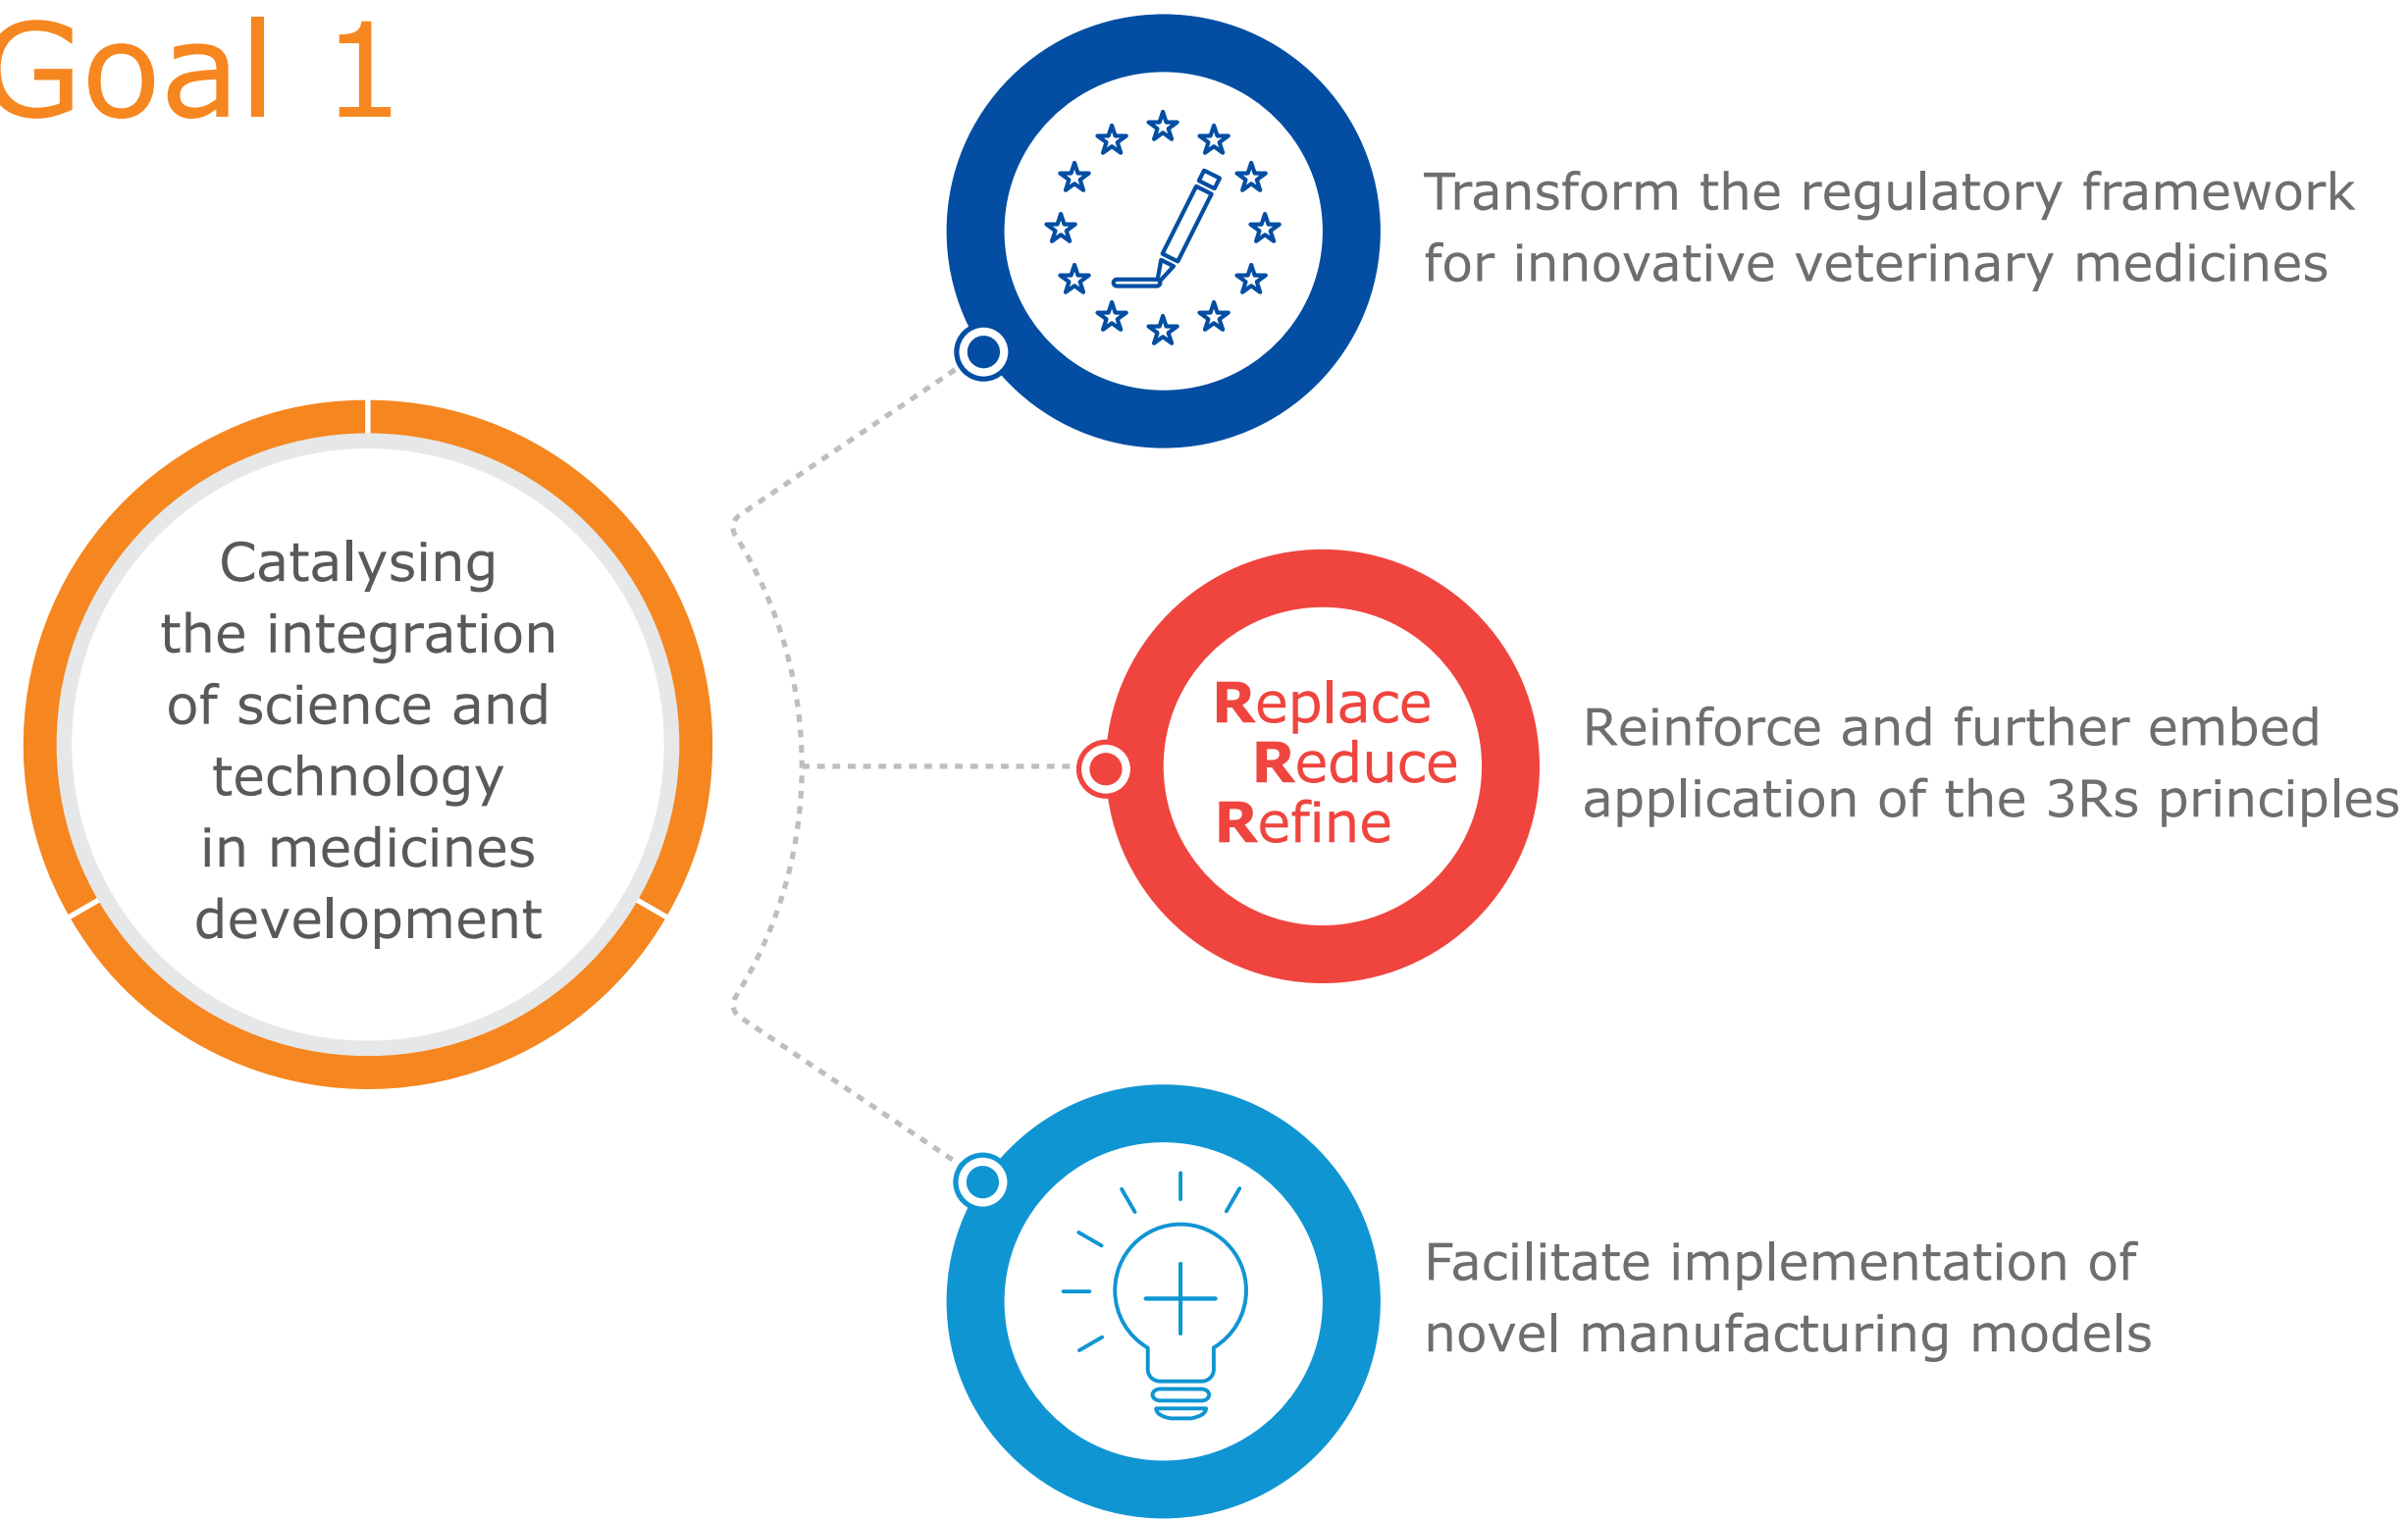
Goal 1

Catalysing the integration of science and technology in medicines development

Transform the regulatory framework for innovative veterinary medicines

Replace
Reduce
Refine

Reinforce and further embed application of the 3Rs principles

Facilitate implementation of novel manufacturing models